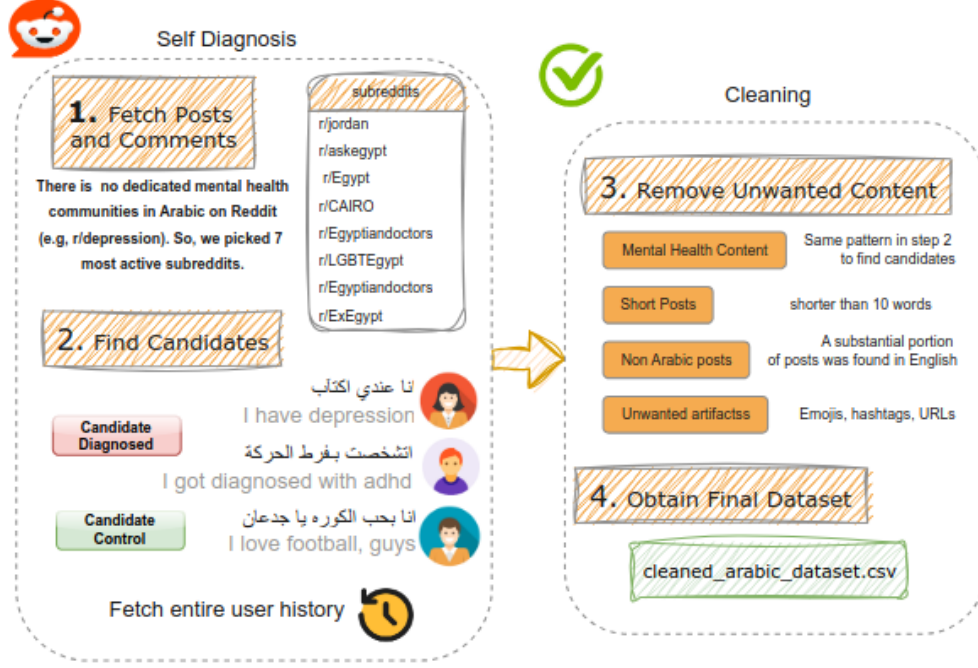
Self Diagnosis

1. Fetch Posts and Comments

There is no dedicated mental health communities in Arabic on Reddit (e.g, r/depression). So, we picked 7 most active subreddits.

| subreddits |
|---|
| r/jordan |
| r/askegypt |
| r/Egypt |
| r/CAIRO |
| r/Egyptiandoctors |
| r/LGBTEgypt |
| r/Egyptiandoctors |
| r/ExEgypt |

2. Find Candidates

انا عندي اكتئاب
I have depression

Candidate Diagnosed

اتشخصت بفرط الحركة
I got diagnosed with adhd

Candidate Control

انا بحب الكوره يا جدعان
I love football, guys

Fetch entire user history

Cleaning

3. Remove Unwanted Content

Mental Health Content — Same pattern in step 2 to find candidates

Short Posts — shorter than 10 words

Non Arabic posts — A substantial portion of posts was found in English

Unwanted artifactss — Emojis, hashtags, URLs

4. Obtain Final Dataset

cleaned_arabic_dataset.csv